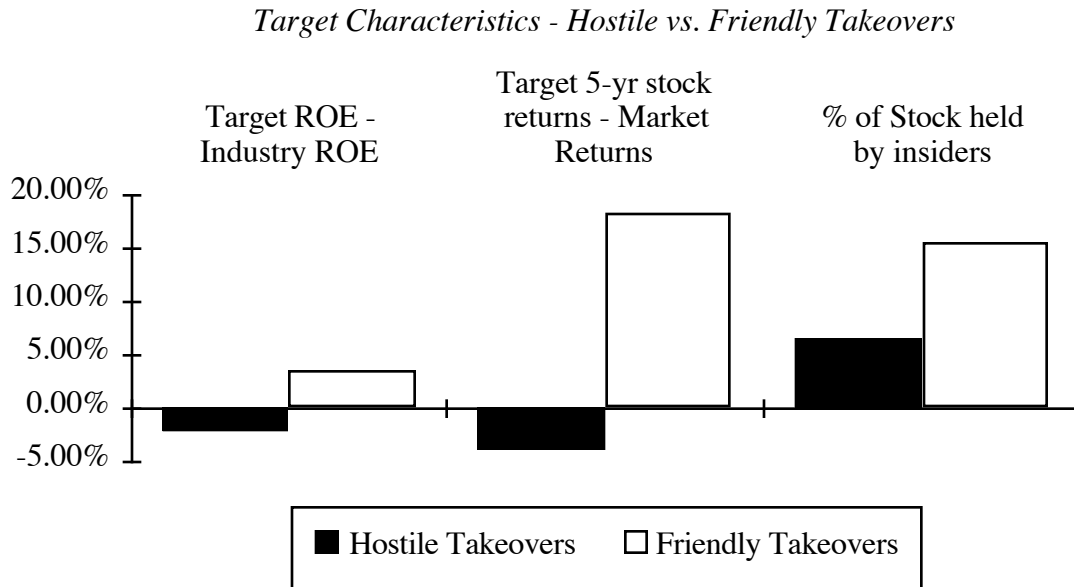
*Target Characteristics - Hostile vs. Friendly Takeovers*

Target ROE - Industry ROE

Target 5-yr stock returns - Market Returns

% of Stock held by insiders

20.00%
15.00%
10.00%
5.00%
0.00%
-5.00%

Hostile Takeovers
Friendly Takeovers